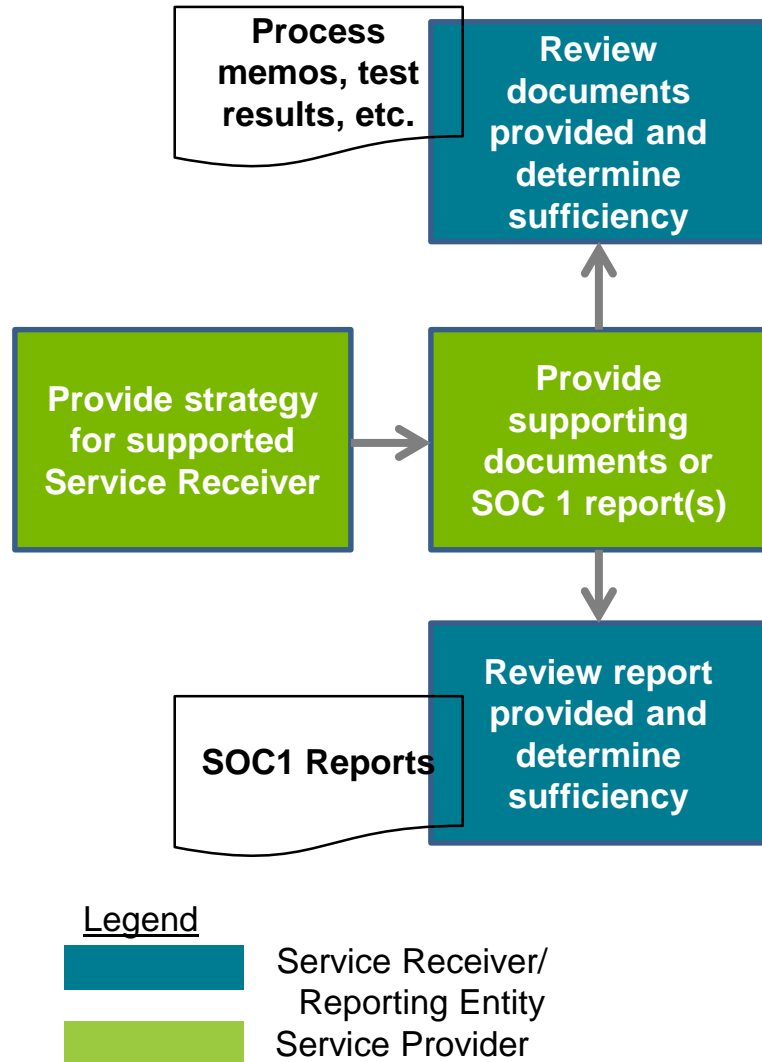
Process memos, test results, etc.

Review documents provided and determine sufficiency

Provide strategy for supported Service Receiver

Provide supporting documents or SOC 1 report(s)

SOC1 Reports

Review report provided and determine sufficiency

Legend

Service Receiver/ Reporting Entity

Service Provider